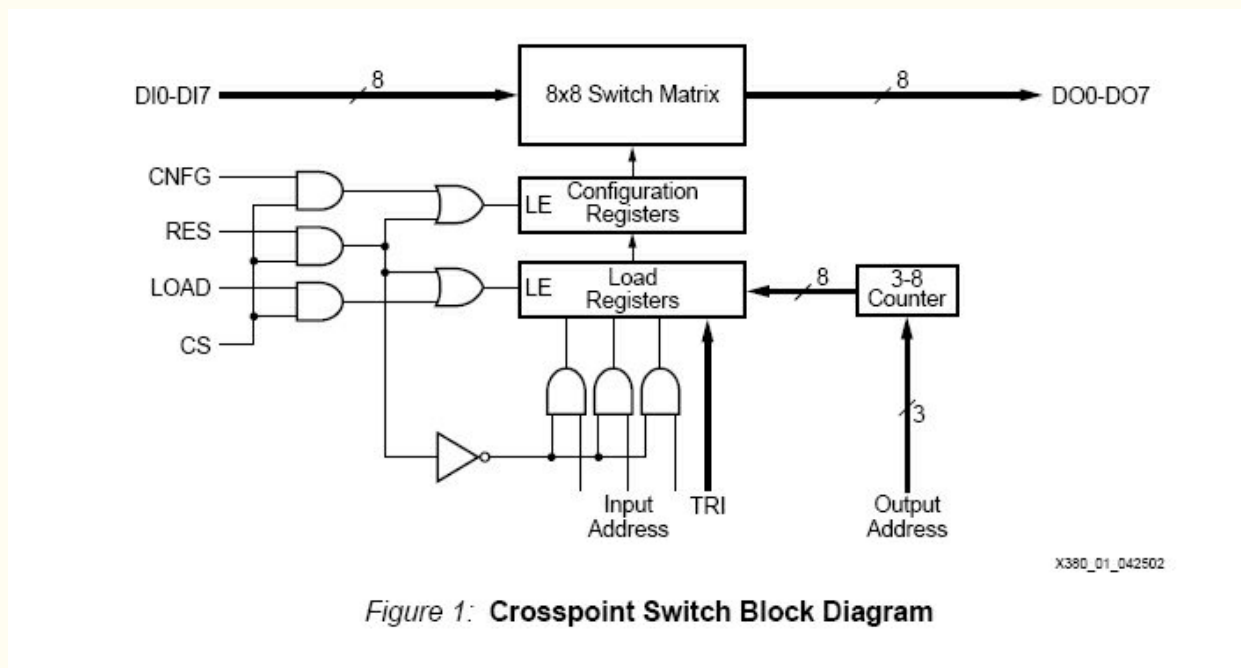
DI0-DI7
8
8x8 Switch Matrix
8
DO0-DO7
CNFG
RES
LOAD
CS
LE
Configuration Registers
LE
Load Registers
8
3-8 Counter
3
Input Address
TRI
Output Address
X380_01_042502

Figure 1: **Crosspoint Switch Block Diagram**